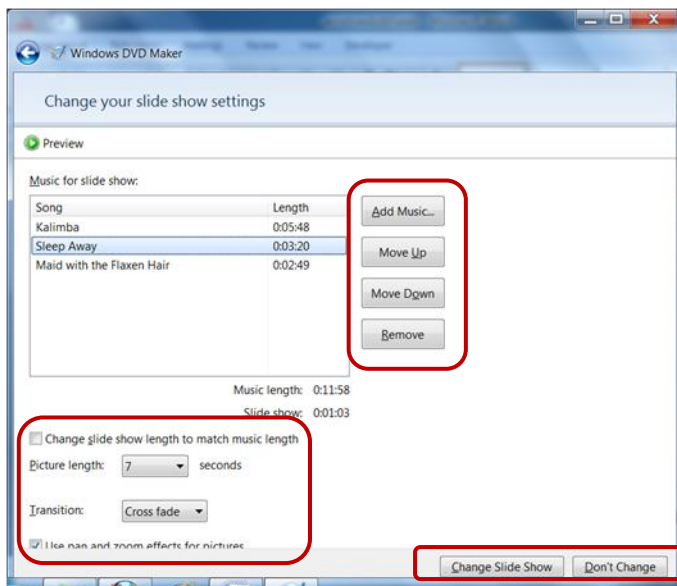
Windows DVD Maker

Change your slide show settings

Preview

Music for slide show:

| Song | Length |
|---|---|
| Kalimba | 0:05:48 |
| Sleep Away | 0:03:20 |
| Maid with the Flaxen Hair | 0:02:49 |

Add Music...

Move Up

Move Down

Remove

Music length: 0:11:58

Slide show: 0:01:03

Change slide show length to match music length

Picture length: 7 seconds

Transition: Cross fade

Use pan and zoom effects for pictures

Change Slide Show

Don't Change